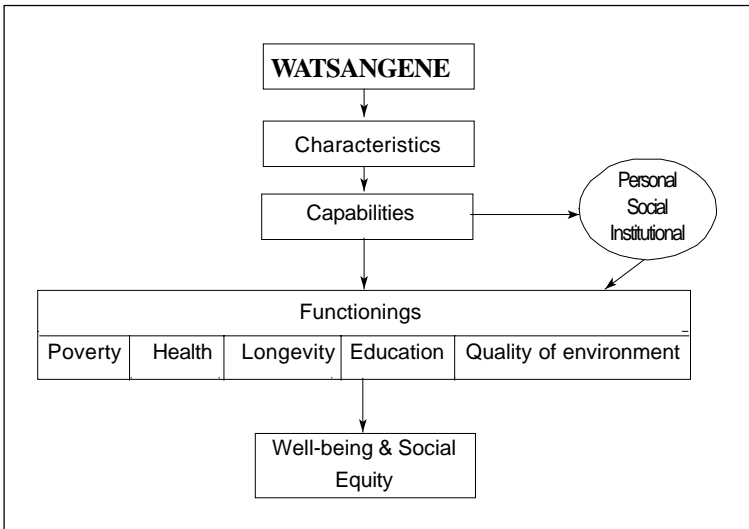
WATSANGENE

Characteristics

Capabilities

Personal
Social
Institutional

Functionings

| Poverty | Health | Longevity | Education | Quality of environment |
|---|---|---|---|---|

Well-being & Social Equity